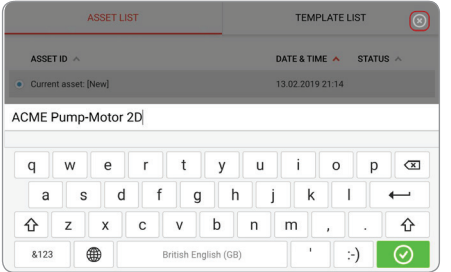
ASSET LIST

TEMPLATE LIST

ASSET ID

DATE & TIME

STATUS

Current asset: [New]

13.02.2019 21:14

ACME Pump-Motor 2D

q w e r t y u i o p

a s d f g h j k l

z x c v b n m , .

&123

British English (GB)

'

:-)